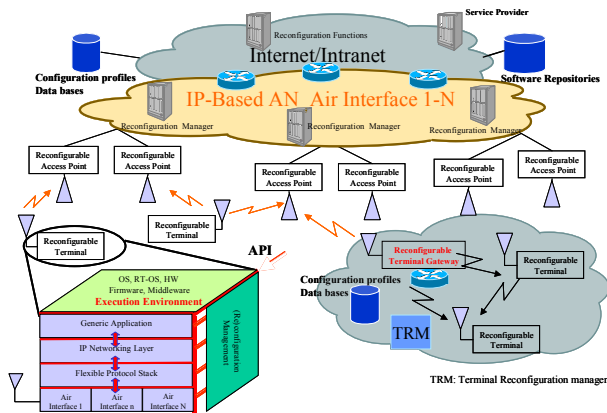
Reconfiguration Functions

Service Provider

Internet/Intranet

Configuration profiles Data bases

Software Repositories

IP-Based AN Air Interface 1-N

Reconfiguration Manager

Reconfiguration Manager

Reconfiguration Manager

Reconfigurable Access Point

Reconfigurable Access Point

Reconfigurable Access Point

Reconfigurable Access Point

Reconfigurable Access Point

Reconfigurable Access Point

Reconfigurable Terminal

Reconfigurable Terminal

API

Reconfigurable Terminal Gateway

Reconfigurable Terminal

Configuration profiles Data bases

OS, RT-OS, HW Firmware, Middleware

Execution Environment

(Re)configuration Management

Generic Application

IP Networking Layer

Flexible Protocol Stack

| Air Interface 1 | Air Interface n | Air Interface N |
|---|---|---|

TRM

Reconfigurable Terminal

TRM: Terminal Reconfiguration manager